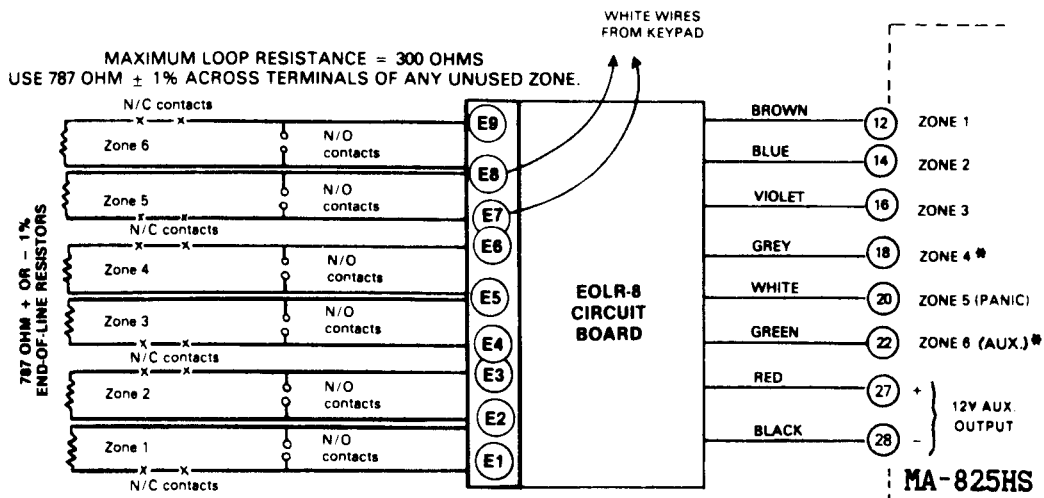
WHITE WIRES FROM KEYPAD

MAXIMUM LOOP RESISTANCE = 300 OHMS
USE 787 OHM $\pm$ 1% ACROSS TERMINALS OF ANY UNUSED ZONE.

787 OHM + OR − 1% END-OF-LINE RESISTORS

N/C contacts
Zone 6
N/O contacts
Zone 5
N/O contacts
N/C contacts
Zone 4
N/O contacts
Zone 3
N/O contacts
N/C contacts
Zone 2
N/O contacts
Zone 1
N/O contacts
N/C contacts

E9
E8
E7
E6
E5
E4
E3
E2
E1

EOLR-8 CIRCUIT BOARD

BROWN
BLUE
VIOLET
GREY
WHITE
GREEN
RED
BLACK

12 ZONE 1
14 ZONE 2
16 ZONE 3
18 ZONE 4 *
20 ZONE 5 (PANIC)
22 ZONE 6 (AUX.) *
27 +
28 −
12V AUX. OUTPUT

MA-825HS